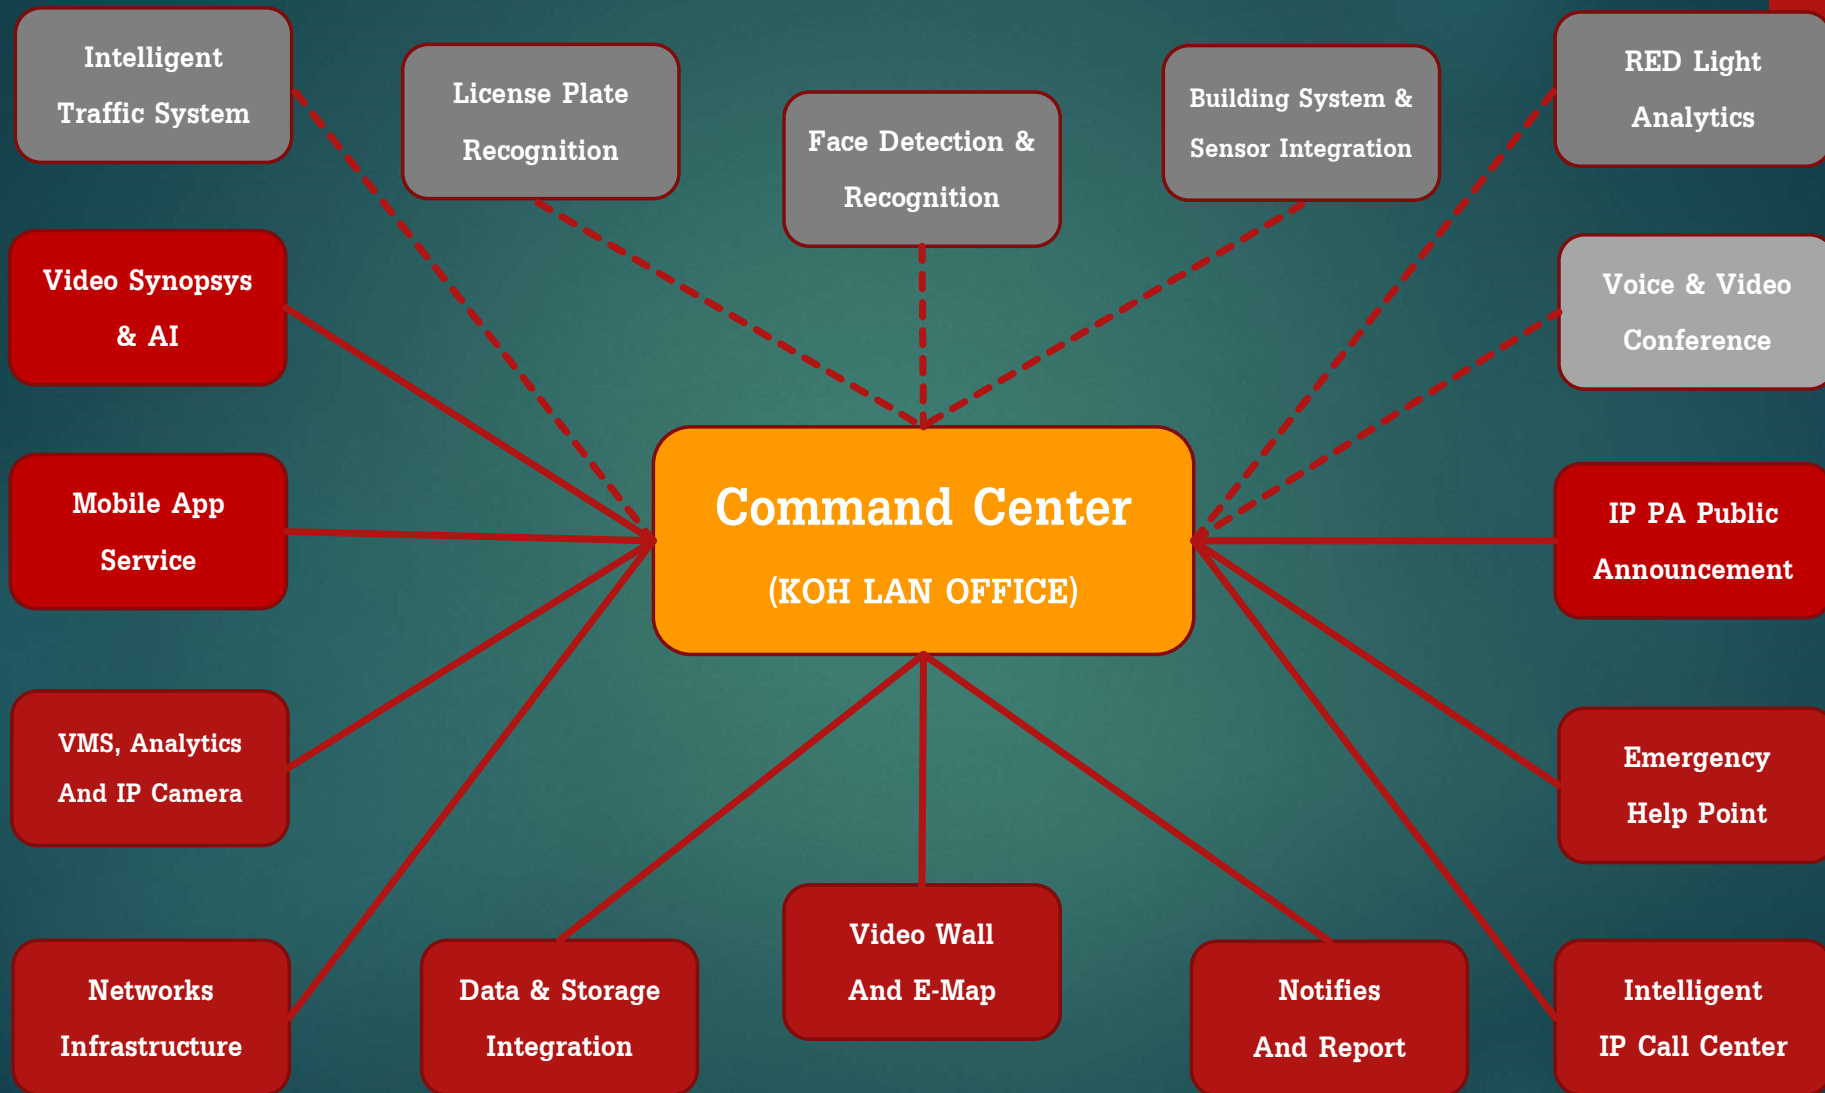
Intelligent Traffic System

License Plate Recognition

Face Detection & Recognition

Building System & Sensor Integration

RED Light Analytics

Video Synopsys & AI

Voice & Video Conference

Mobile App Service

Command Center

(KOH LAN OFFICE)

IP PA Public Announcement

VMS, Analytics And IP Camera

Emergency Help Point

Networks Infrastructure

Data & Storage Integration

Video Wall And E-Map

Notifies And Report

Intelligent IP Call Center